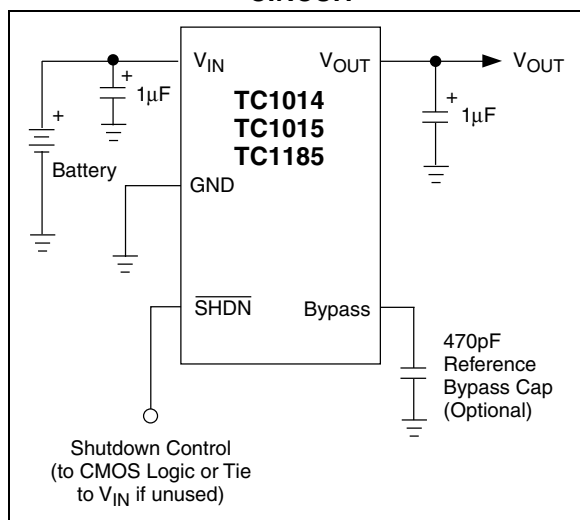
$V_{IN}$

$V_{OUT}$

$V_{OUT}$

+

1μF

+

1μF

+

TC1014
TC1015
TC1185

Battery

GND

$\overline{SHDN}$

Bypass

470pF
Reference
Bypass Cap
(Optional)

Shutdown Control
(to CMOS Logic or Tie
to $V_{IN}$ if unused)